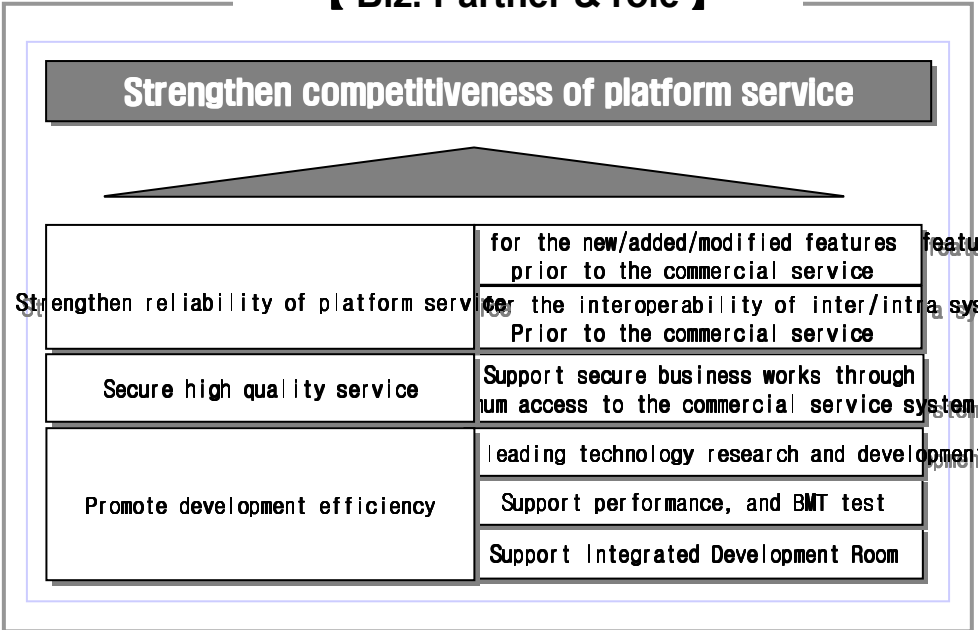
【 Biz. Partner & role 】

Strengthen competitiveness of platform service

| | |
|---|---|
| Strengthen reliability of platform service | for the new/added/modified features prior to the commercial service |
| | for the interoperability of inter/intra system Prior to the commercial service |
| Secure high quality service | Support secure business works through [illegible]num access to the commercial service system |
| Promote development efficiency | leading technology research and development |
| | Support performance, and BMT test |
| | Support Integrated Development Room |